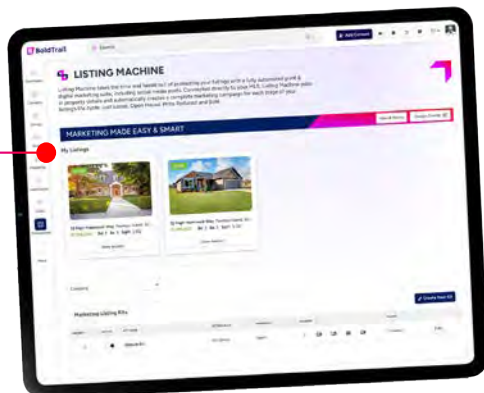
BoldTrail

Search

Add Contact

LISTING MACHINE

Listing Machine takes the time and hassle out of promoting your listings with a fully automated print & digital marketing suite, including social media posts. Connected directly to your MLS, Listing Machine pulls in property details and automatically creates a complete marketing campaign for each stage of your listing's life cycle: Just Listed, Open House, Price Reduced and Sold.

MARKETING MADE EASY & SMART

My Listings

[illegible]

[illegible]

Create New Kit

Marketing Listing Kits

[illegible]